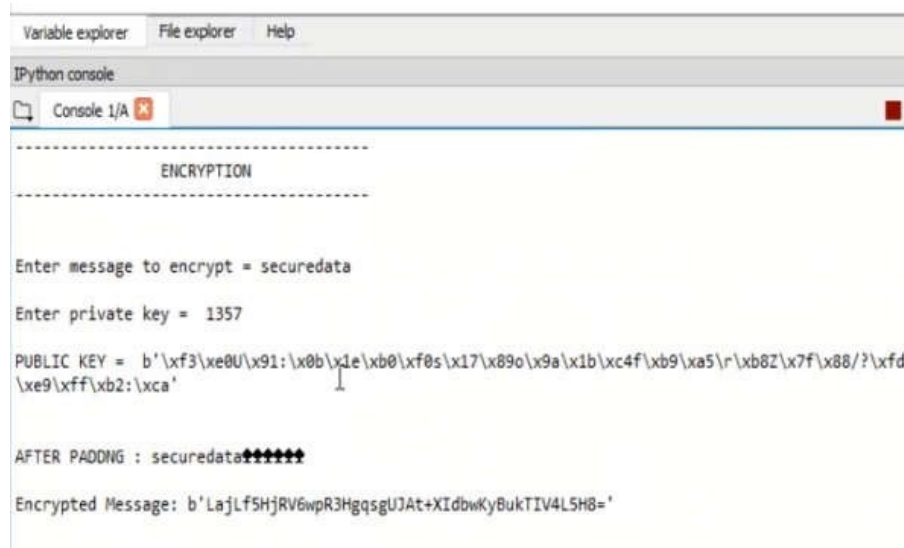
Variable explorer File explorer Help

IPython console

Console 1/A

----------------------------------------
ENCRYPTION
----------------------------------------

Enter message to encrypt = securedata

Enter private key = 1357

PUBLIC KEY = b'\xf3\xe0U\x91:\x0b\x1e\xb0\xf0s\x17\x89o\x9a\x1b\xc4f\xb9\xa5\r\xb8Z\x7f\x88/?\xfd\xe9\xff\xb2:\xca'

AFTER PADDNG : securedata♦♦♦♦♦♦

Encrypted Message: b'LajLf5HjRV6wpR3HgqsgUJAt+XIdbwKyBukTIV4L5H8='